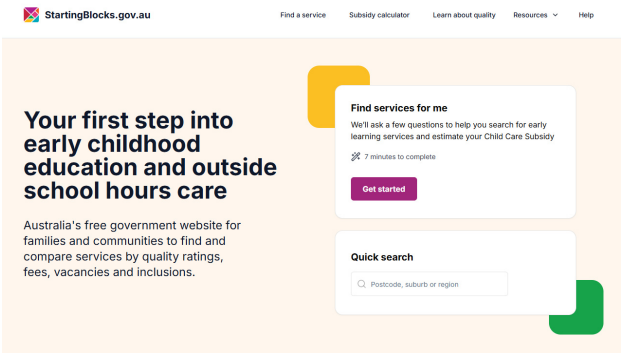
StartingBlocks.gov.au

Find a service Subsidy calculator Learn about quality Resources Help

Your first step into early childhood education and outside school hours care

Australia's free government website for families and communities to find and compare services by quality ratings, fees, vacancies and inclusions.

Find services for me

We'll ask a few questions to help you search for early learning services and estimate your Child Care Subsidy

7 minutes to complete

Get started

Quick search

Postcode, suburb or region